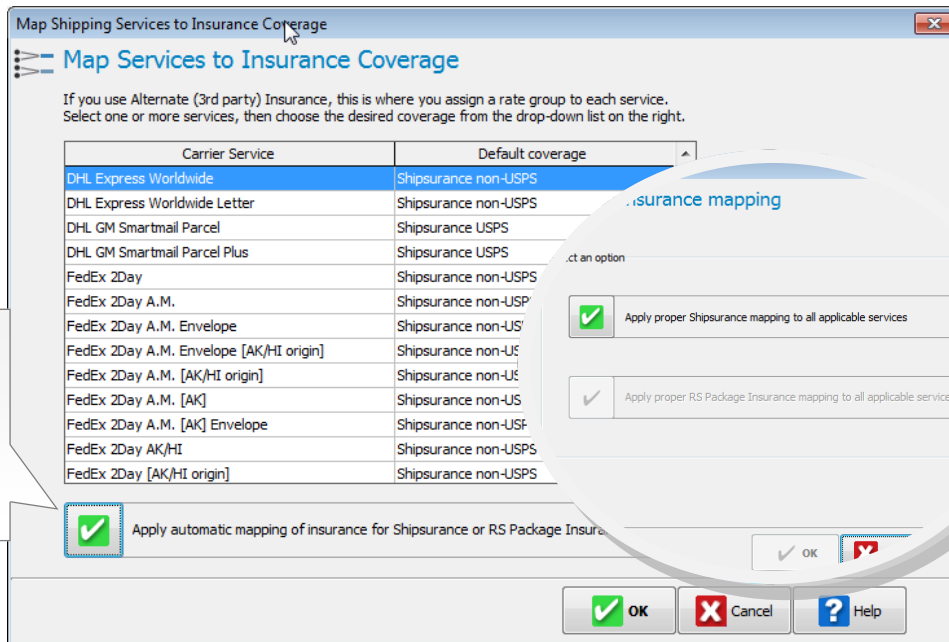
Map Shipping Services to Insurance Coverage

Map Services to Insurance Coverage

If you use Alternate (3rd party) Insurance, this is where you assign a rate group to each service. Select one or more services, then choose the desired coverage from the drop-down list on the right.

| Carrier Service | Default coverage |
|---|---|
| DHL Express Worldwide | Shipsurance non-USPS |
| DHL Express Worldwide Letter | Shipsurance non-USPS |
| DHL GM Smartmail Parcel | Shipsurance USPS |
| DHL GM Smartmail Parcel Plus | Shipsurance USPS |
| FedEx 2Day | Shipsurance non-USPS |
| FedEx 2Day A.M. | Shipsurance non-USP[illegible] |
| FedEx 2Day A.M. Envelope | Shipsurance non-US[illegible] |
| FedEx 2Day A.M. Envelope [AK/HI origin] | Shipsurance non-U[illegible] |
| FedEx 2Day A.M. [AK/HI origin] | Shipsurance non-U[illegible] |
| FedEx 2Day A.M. [AK] | Shipsurance non-US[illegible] |
| FedEx 2Day A.M. [AK] Envelope | Shipsurance non-USP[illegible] |
| FedEx 2Day AK/HI | Shipsurance non-USPS |
| FedEx 2Day [AK/HI origin] | Shipsurance non-USPS |

Apply automatic mapping of insurance for Shipsurance or RS Package Insura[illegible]

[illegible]nsurance mapping

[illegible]ct an option

Apply proper Shipsurance mapping to all applicable services

Apply proper RS Package Insurance mapping to all applicable servic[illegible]

OK

OK

Cancel

Help